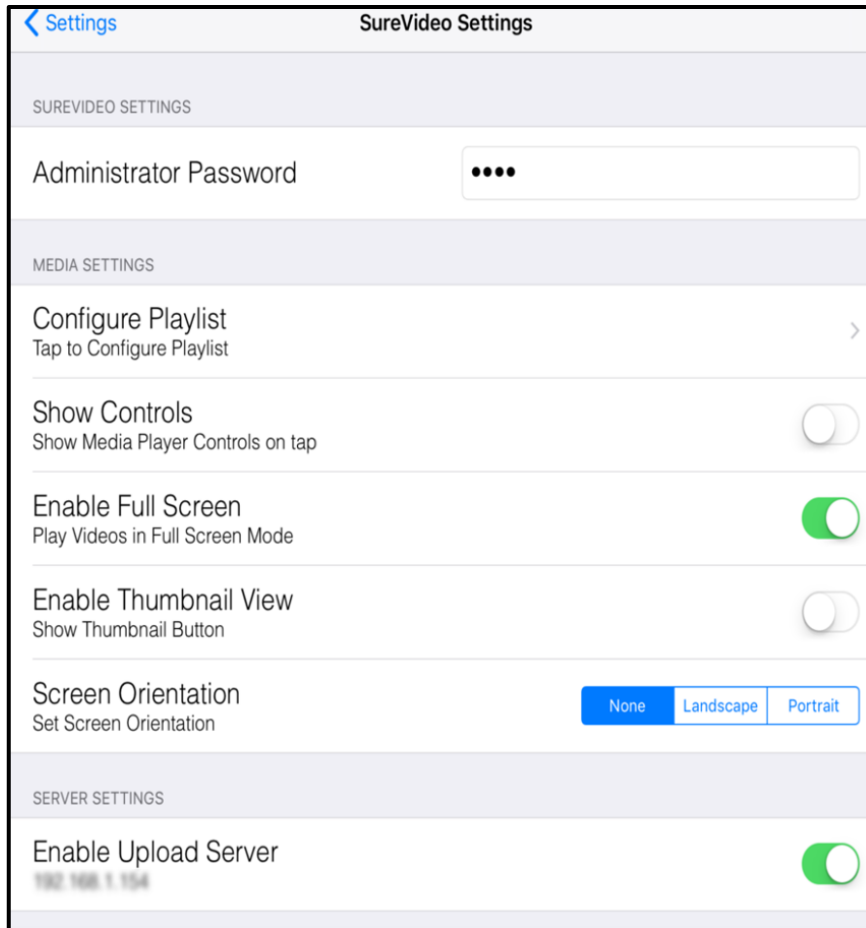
Settings

SureVideo Settings

SUREVIDEO SETTINGS

Administrator Password

••••

MEDIA SETTINGS

Configure Playlist
Tap to Configure Playlist

Show Controls
Show Media Player Controls on tap

Enable Full Screen
Play Videos in Full Screen Mode

Enable Thumbnail View
Show Thumbnail Button

Screen Orientation
Set Screen Orientation

None | Landscape | Portrait

SERVER SETTINGS

Enable Upload Server
192.168.1.154